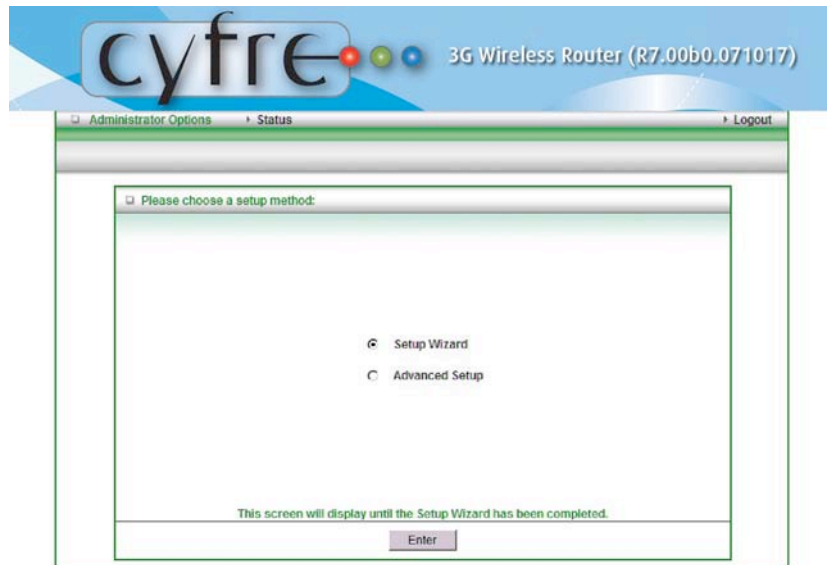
cyfre

3G Wireless Router (R7.00b0.071017)

Administrator Options

Status

Logout

Please choose a setup method:

Setup Wizard

Advanced Setup

This screen will display until the Setup Wizard has been completed.

Enter